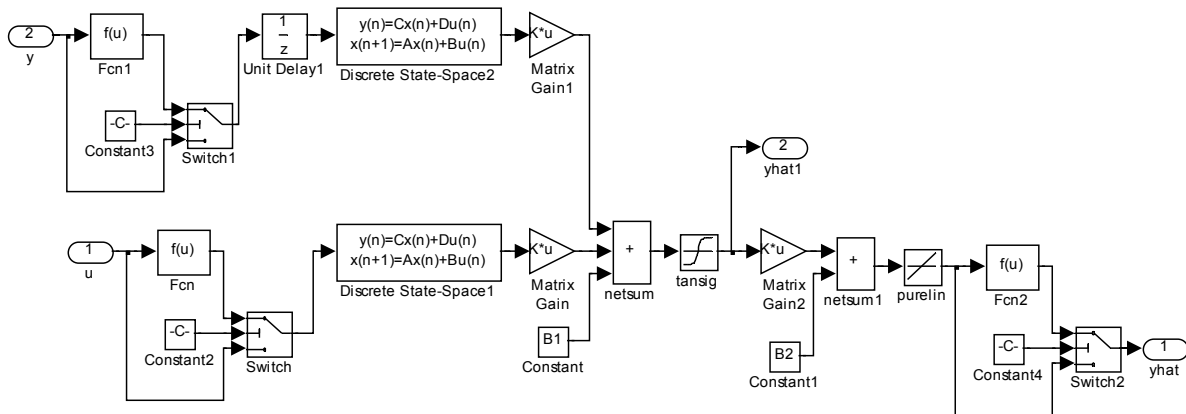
2
y
f(u)
Fcn1
-C-
Constant3
Switch1
$\frac{1}{z}$
Unit Delay1
y(n)=Cx(n)+Du(n)
x(n+1)=Ax(n)+Bu(n)
Discrete State-Space2
K*u
Matrix Gain1
2
yhat1
1
u
f(u)
Fcn
-C-
Constant2
Switch
y(n)=Cx(n)+Du(n)
x(n+1)=Ax(n)+Bu(n)
Discrete State-Space1
K*u
Matrix Gain
+
netsum
B1
Constant
tansig
K*u
Matrix Gain2
+
netsum1
B2
Constant1
purelin
f(u)
Fcn2
-C-
Constant4
Switch2
1
yhat